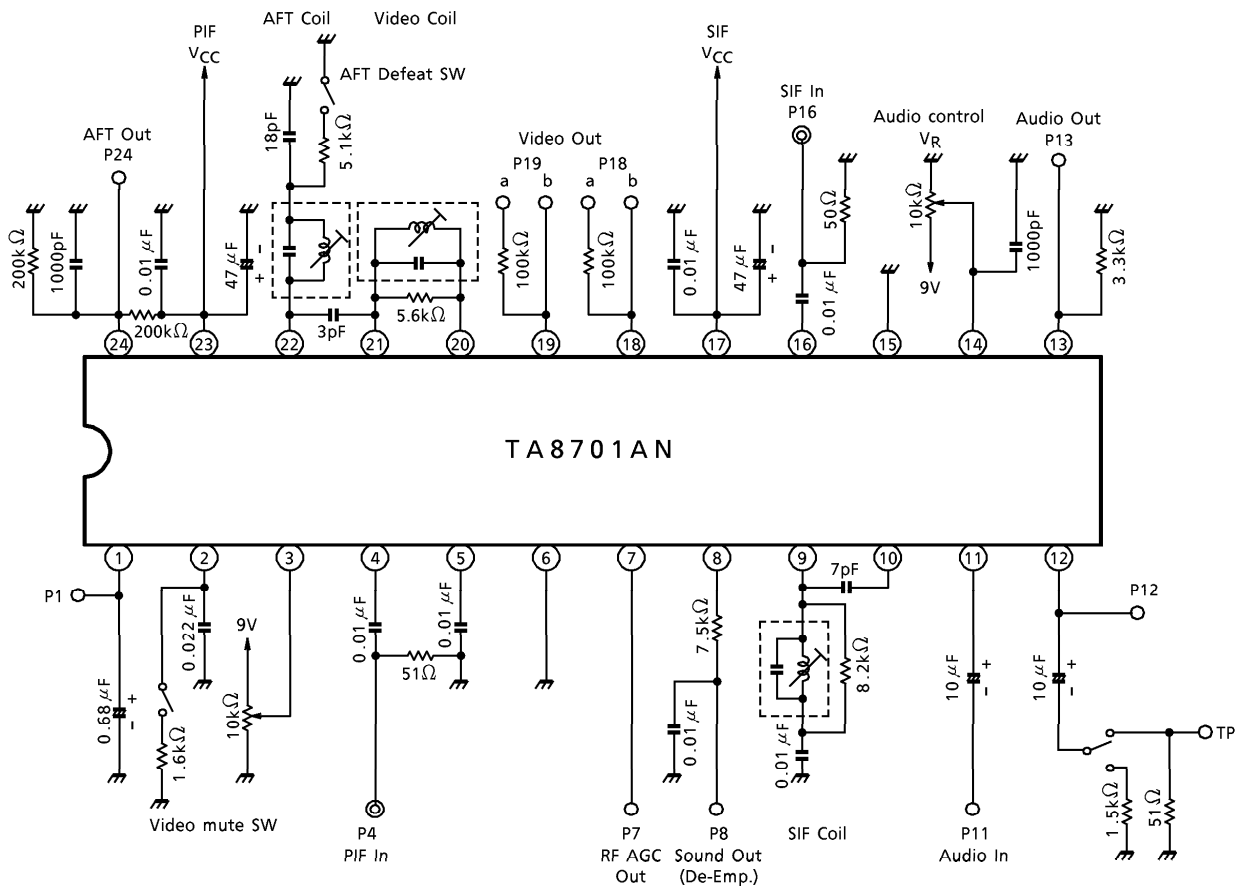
AFT Coil Video Coil

AFT Defeat SW

PIF $V_{CC}$

SIF $V_{CC}$

SIF In P16

Audio control $V_R$

Audio Out P13

AFT Out P24

Video Out

P19 a b

P18 a b

18pF

5.1kΩ

200kΩ

1000pF

0.01 μF

47 μF

200kΩ

3pF

5.6kΩ

100kΩ

100kΩ

0.01 μF

47 μF

50Ω

0.01 μF

10kΩ

9V

1000pF

3.3kΩ

24 23 22 21 20 19 18 17 16 15 14 13

TA8701AN

1 2 3 4 5 6 7 8 9 10 11 12

P1

0.68 μF

0.022 μF

1.6kΩ

Video mute SW

9V

10kΩ

0.01 μF

51Ω

0.01 μF

P4 PIF In

P7 RF AGC Out

7.5kΩ

0.01 μF

P8 Sound Out (De-Emp.)

7pF

8.2kΩ

0.01 μF

SIF Coil

10 μF

P11 Audio In

P12

10 μF

TP

1.5kΩ

51Ω